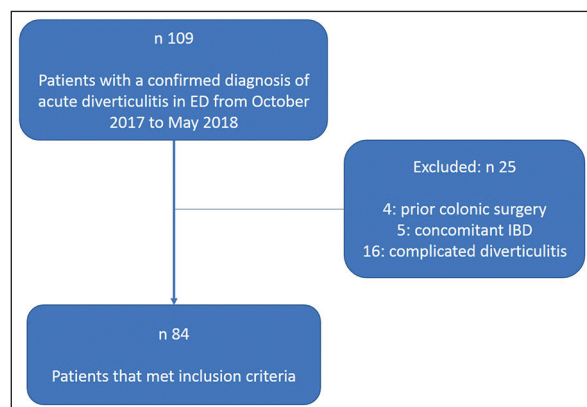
n 109

Patients with a confirmed diagnosis of acute diverticulitis in ED from October 2017 to May 2018

Excluded: n 25

4: prior colonic surgery
5: concomitant IBD
16: complicated diverticulitis

n 84

Patients that met inclusion criteria